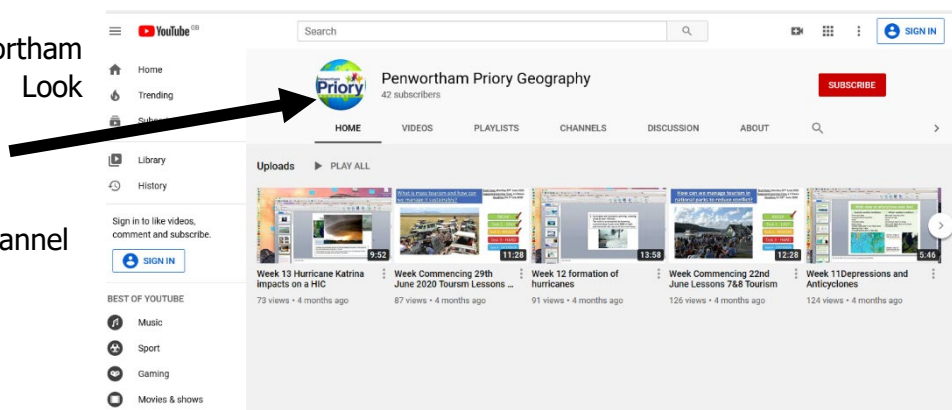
ortham
Look

annel

YouTube GB

Search

SIGN IN

Home
Trending
Subs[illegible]
Library
History

Sign in to like videos, comment and subscribe.

SIGN IN

BEST OF YOUTUBE
Music
Sport
Gaming
Movies & shows

Priory

Penwortham Priory Geography
42 subscribers

SUBSCRIBE

HOME
VIDEOS
PLAYLISTS
CHANNELS
DISCUSSION
ABOUT

Uploads
PLAY ALL

9:52
Week 13 Hurricane Katrina impacts on a HIC
73 views • 4 months ago

11:28
Week Commencing 29th June 2020 Toursm Lessons ...
87 views • 4 months ago

13:58
Week 12 formation of hurricanes
91 views • 4 months ago

12:28
Week Commencing 22nd June Lessons 7&8 Tourism
126 views • 4 months ago

5:46
Week 11Depressions and Anticyclones
124 views • 4 months ago